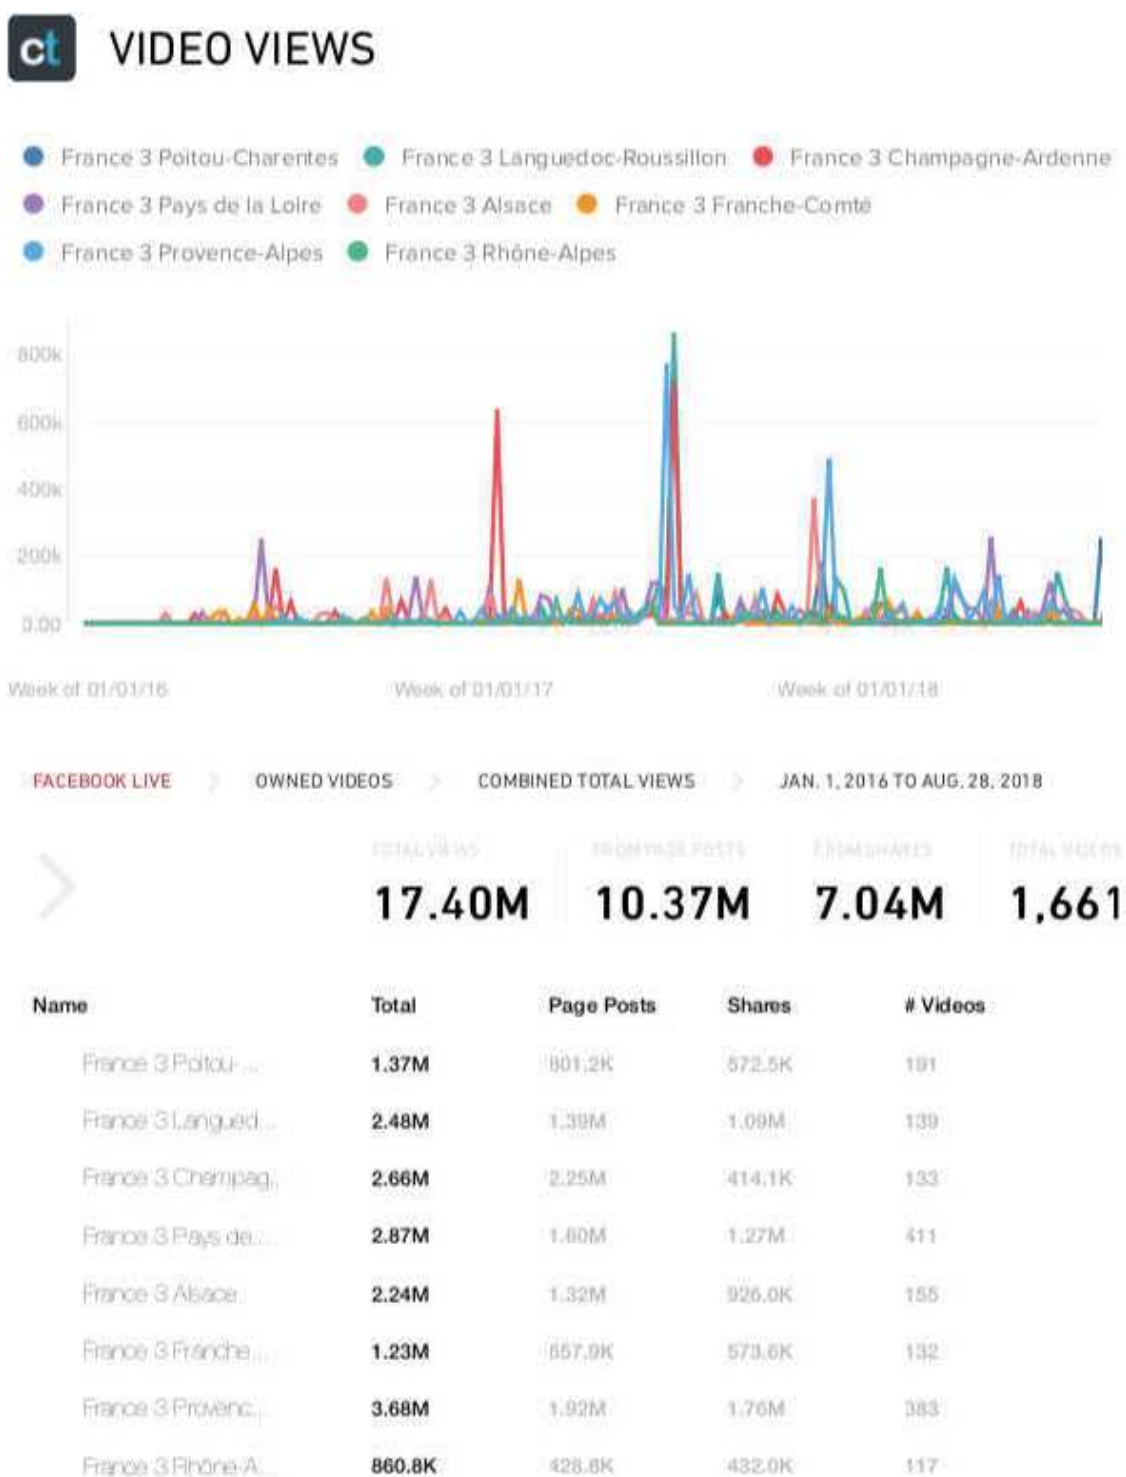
ct VIDEO VIEWS

France 3 Poitou-Charentes France 3 Languedoc-Roussillon France 3 Champagne-Ardenne
France 3 Pays de la Loire France 3 Alsace France 3 Franche-Comté
France 3 Provence-Alpes France 3 Rhône-Alpes

800k
600k
400k
200k
0.00

Week of 01/01/16 Week of 01/01/17 Week of 01/01/18

FACEBOOK LIVE > OWNED VIDEOS > COMBINED TOTAL VIEWS > JAN. 1, 2016 TO AUG. 28, 2018

TOTAL VIEWS 17.40M
FROM PAGE POSTS 10.37M
FROM SHARES 7.04M
TOTAL VIDEOS 1,661

| Name | Total | Page Posts | Shares | # Videos |
|---|---|---|---|---|
| France 3 Poitou-... | 1.37M | 801.2K | 572.5K | 191 |
| France 3 Langued... | 2.48M | 1.39M | 1.09M | 139 |
| France 3 Champag... | 2.66M | 2.25M | 414.1K | 133 |
| France 3 Pays de... | 2.87M | 1.60M | 1.27M | 411 |
| France 3 Alsace | 2.24M | 1.32M | 926.0K | 155 |
| France 3 Franche... | 1.23M | 657.9K | 573.6K | 132 |
| France 3 Provenc... | 3.68M | 1.92M | 1.76M | 383 |
| France 3 Rhône-A... | 860.8K | 428.6K | 432.0K | 117 |